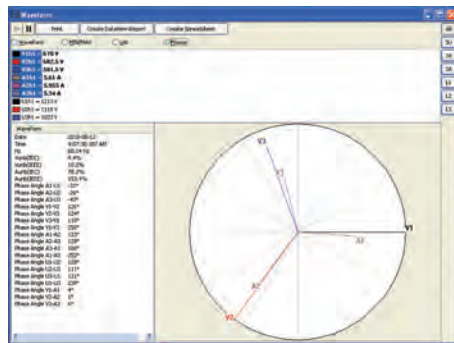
Waveform

Print Create Excel Report Create Spreadsheet

Waveform Min/Max Log Phasor

V1N 478 V
V2N 482.5 V
V3N 481.3 V
A1N 5.63 A
A2N 5.503 A
A3N 5.34 A
U12 = 833 V
U23 = 7 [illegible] V
U31 = 8 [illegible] V

Waveform
Date 2010-05-13
Time 9:07:30.007 AM
Hz 60.04 Hz
Vunb(IEC) 0.4%
Vunb(IEEE) 10.2%
Aunb(IEC) 78.2%
Aunb(IEEE) 153.4%
Phase Angle A1-U1 -30°
Phase Angle A2-U2 -26°
Phase Angle A3-U3 -40°
Phase Angle V1-V2 120°
Phase Angle V2-V3 124°
Phase Angle V3-V1 116°
Phase Angle V1-V3 250°
Phase Angle A1-A2 -32°
Phase Angle A2-A3 129°
Phase Angle A3-A1 160°
Phase Angle A1-A3 -202°
Phase Angle U1-U2 120°
Phase Angle U2-U3 117°
Phase Angle U3-U1 121°
Phase Angle U1-U3 239°
Phase Angle V1-A1 4°
Phase Angle V2-A2 5°
Phase Angle V3-A3 6°

V3
A3
V1
A1
A2
V2